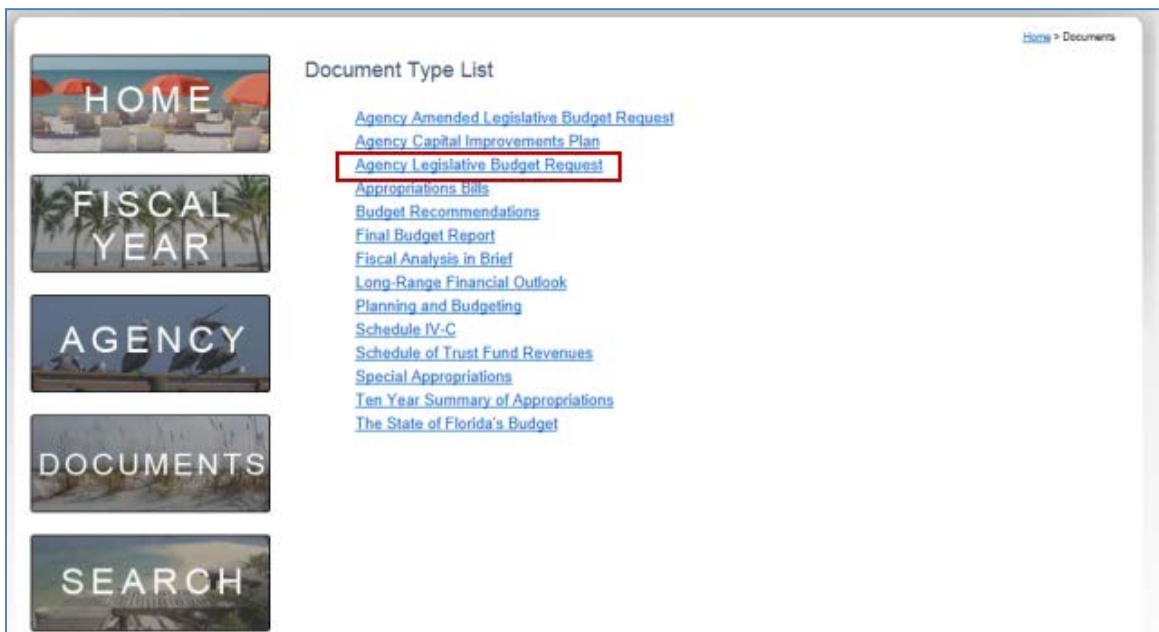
Home > Documents

HOME

FISCAL YEAR

AGENCY

DOCUMENTS

SEARCH

Document Type List

Agency Amended Legislative Budget Request
Agency Capital Improvements Plan
Agency Legislative Budget Request
Appropriations Bills
Budget Recommendations
Final Budget Report
Fiscal Analysis in Brief
Long-Range Financial Outlook
Planning and Budgeting
Schedule IV-C
Schedule of Trust Fund Revenues
Special Appropriations
Ten Year Summary of Appropriations
The State of Florida's Budget